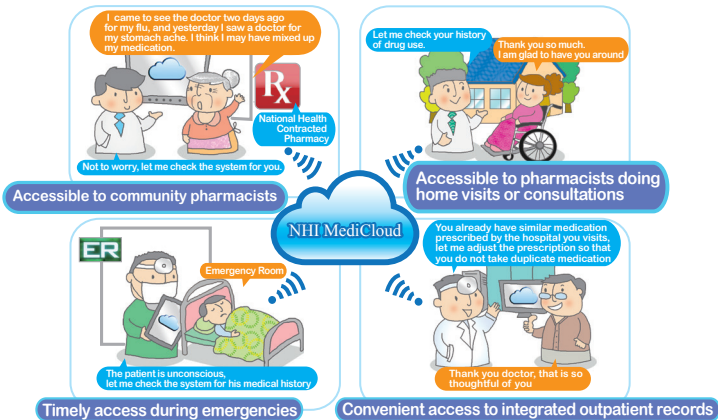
I came to see the doctor two days ago for my flu, and yesterday I saw a doctor for my stomach ache. I think I may have mixed up my medication.

Rx

National Health Contracted Pharmacy

Not to worry, let me check the system for you.

Accessible to community pharmacists

Let me check your history of drug use.

Thank you so much. I am glad to have you around

Accessible to pharmacists doing home visits or consultations

NHI MediCloud

ER

Emergency Room

The patient is unconscious, let me check the system for his medical history

Timely access during emergencies

You already have similar medication prescribed by the hospital you visits, let me adjust the prescription so that you do not take duplicate medication

Thank you doctor, that is so thoughtful of you

Convenient access to integrated outpatient records